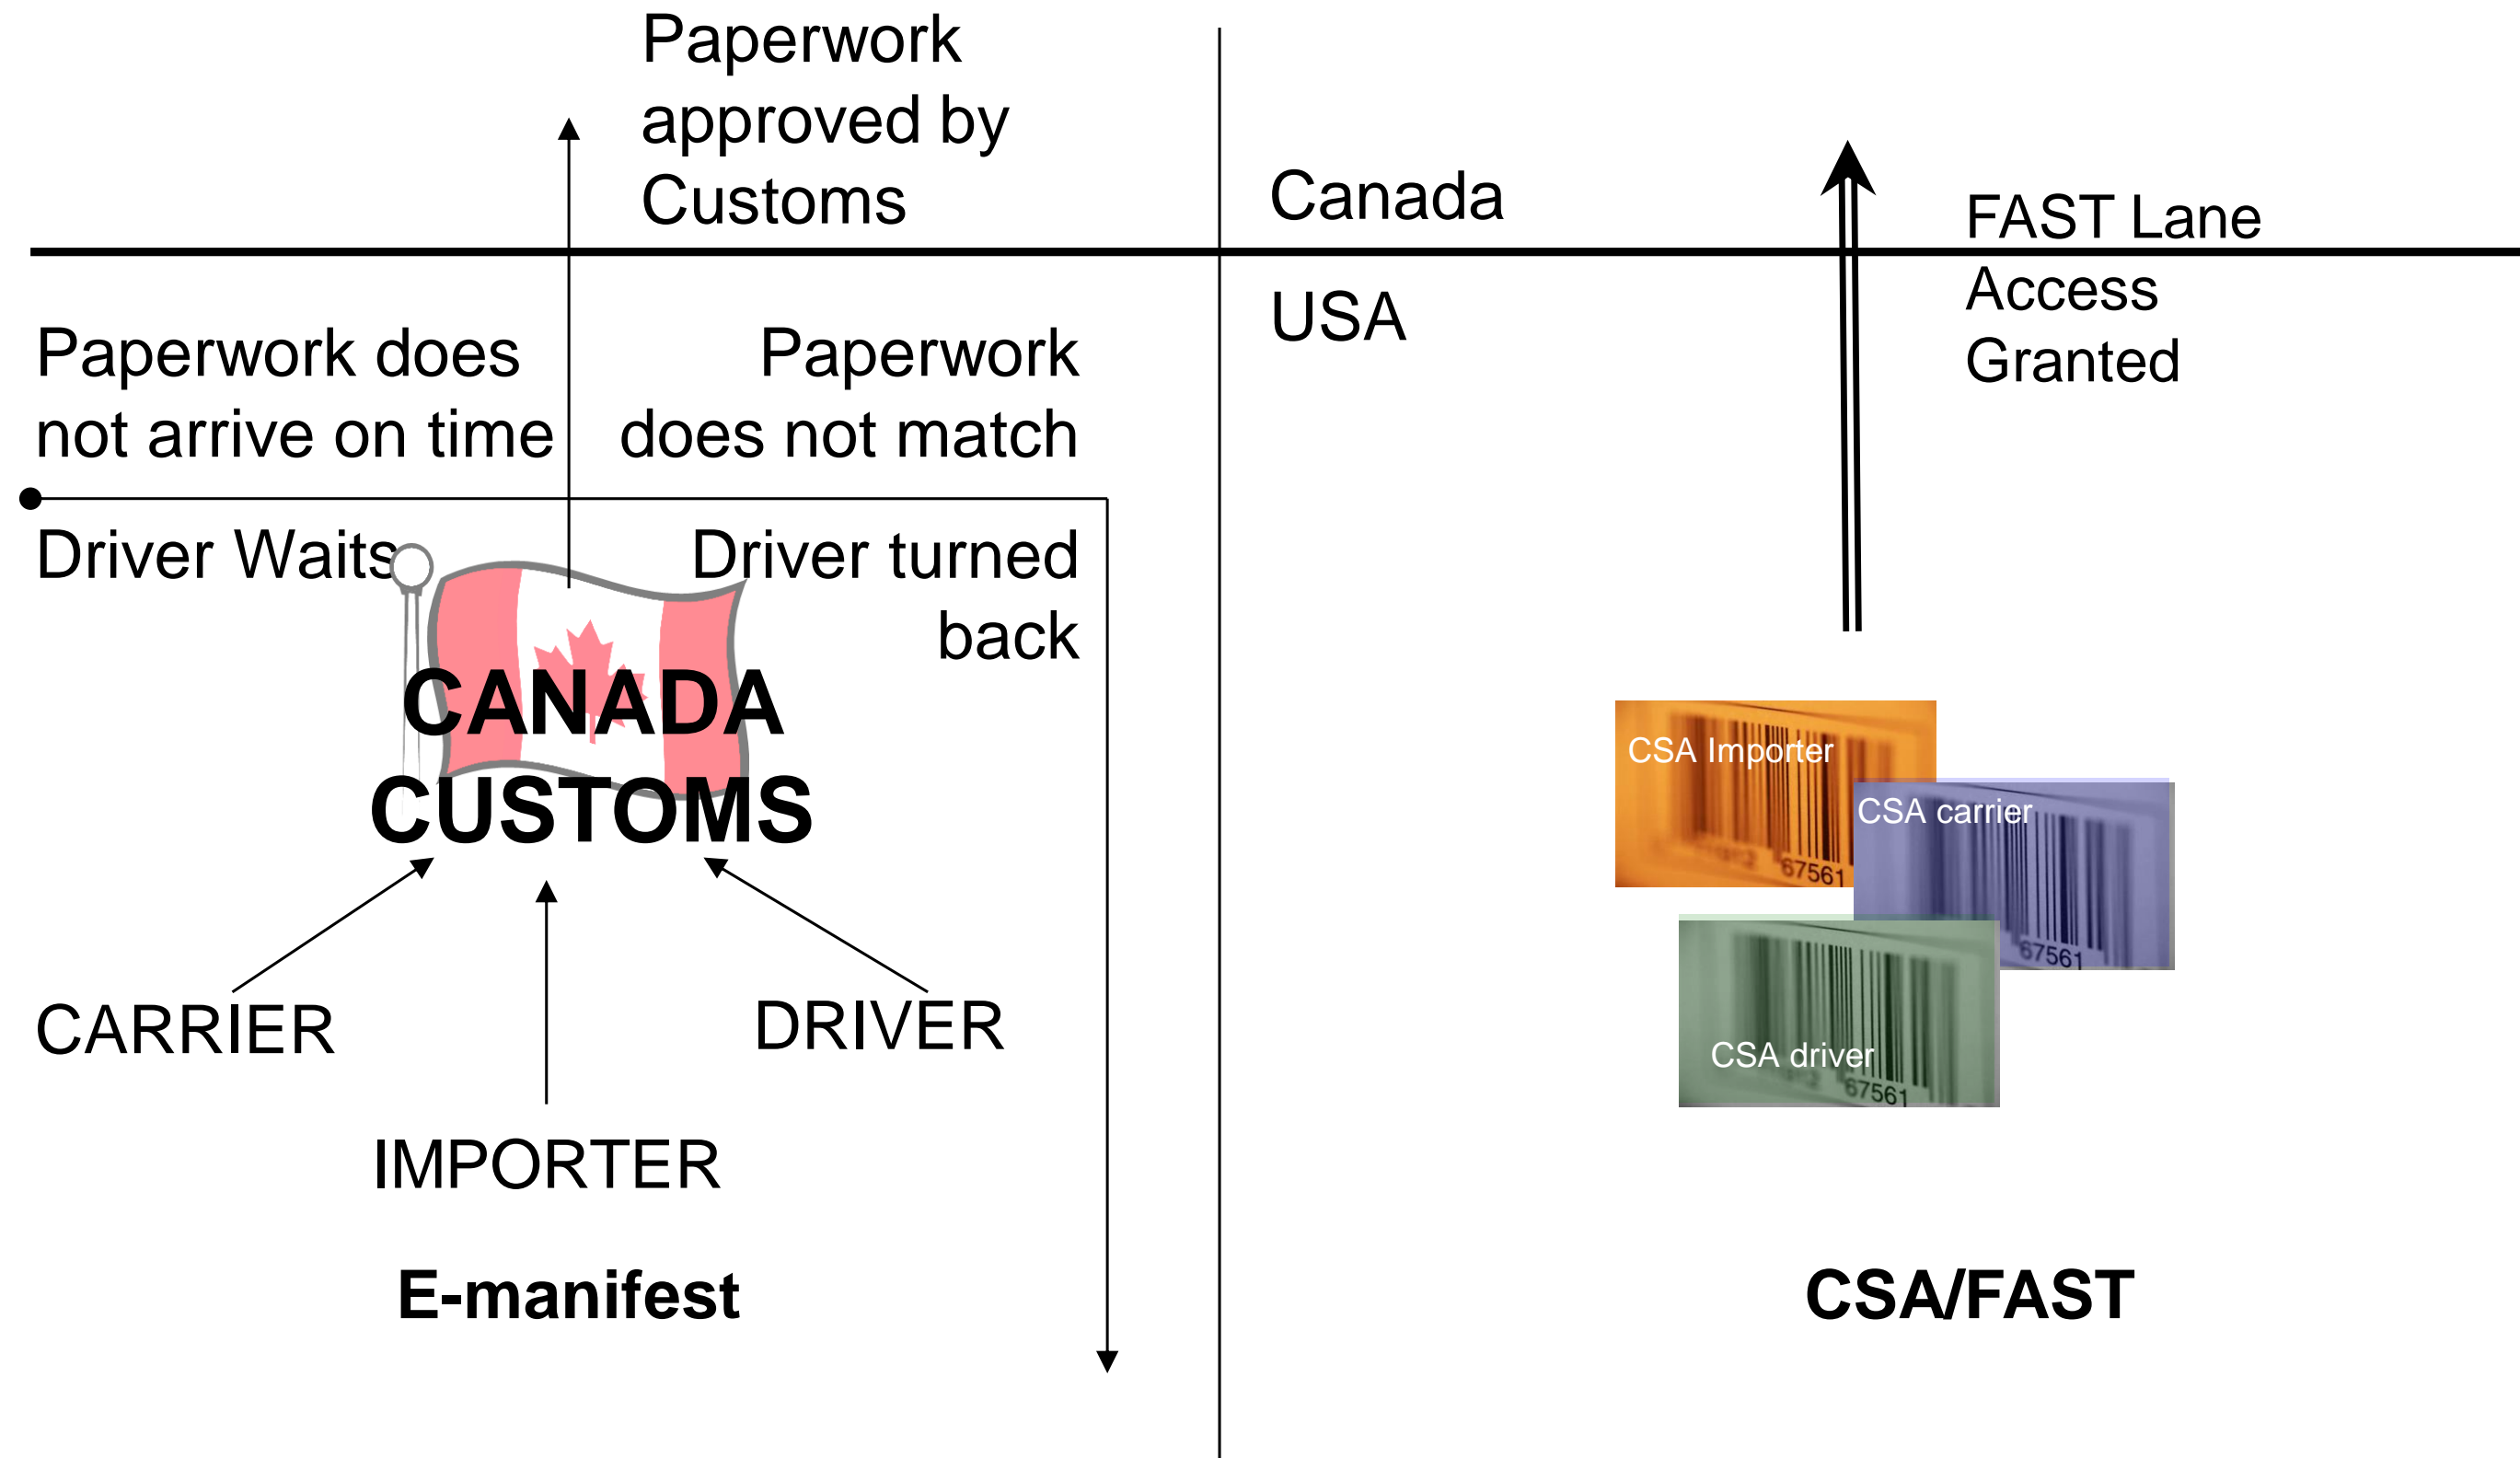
Paperwork approved by Customs

Canada

FAST Lane Access Granted

USA

Paperwork does not arrive on time

Paperwork does not match

Driver Waits

Driver turned back

CANADA CUSTOMS

CSA Importer

67561

CSA carrier

67561

CSA driver

67561

CARRIER

DRIVER

IMPORTER

E-manifest

CSA/FAST